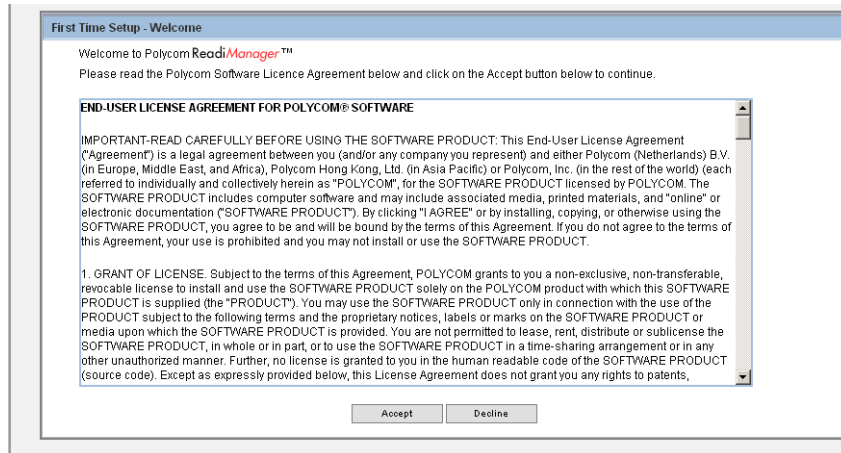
First Time Setup - Welcome

Welcome to Polycom ReadiManager™

Please read the Polycom Software Licence Agreement below and click on the Accept button below to continue.

END-USER LICENSE AGREEMENT FOR POLYCOM® SOFTWARE

IMPORTANT-READ CAREFULLY BEFORE USING THE SOFTWARE PRODUCT: This End-User License Agreement ("Agreement") is a legal agreement between you (and/or any company you represent) and either Polycom (Netherlands) B.V. (in Europe, Middle East, and Africa), Polycom Hong Kong, Ltd. (in Asia Pacific) or Polycom, Inc. (in the rest of the world) (each referred to individually and collectively herein as "POLYCOM", for the SOFTWARE PRODUCT licensed by POLYCOM. The SOFTWARE PRODUCT includes computer software and may include associated media, printed materials, and "online" or electronic documentation ("SOFTWARE PRODUCT"). By clicking "I AGREE" or by installing, copying, or otherwise using the SOFTWARE PRODUCT, you agree to be and will be bound by the terms of this Agreement. If you do not agree to the terms of this Agreement, your use is prohibited and you may not install or use the SOFTWARE PRODUCT.

1. GRANT OF LICENSE. Subject to the terms of this Agreement, POLYCOM grants to you a non-exclusive, non-transferable, revocable license to install and use the SOFTWARE PRODUCT solely on the POLYCOM product with which this SOFTWARE PRODUCT is supplied (the "PRODUCT"). You may use the SOFTWARE PRODUCT only in connection with the use of the PRODUCT subject to the following terms and the proprietary notices, labels or marks on the SOFTWARE PRODUCT or media upon which the SOFTWARE PRODUCT is provided. You are not permitted to lease, rent, distribute or sublicense the SOFTWARE PRODUCT, in whole or in part, or to use the SOFTWARE PRODUCT in a time-sharing arrangement or in any other unauthorized manner. Further, no license is granted to you in the human readable code of the SOFTWARE PRODUCT (source code). Except as expressly provided below, this License Agreement does not grant you any rights to patents,

Accept Decline